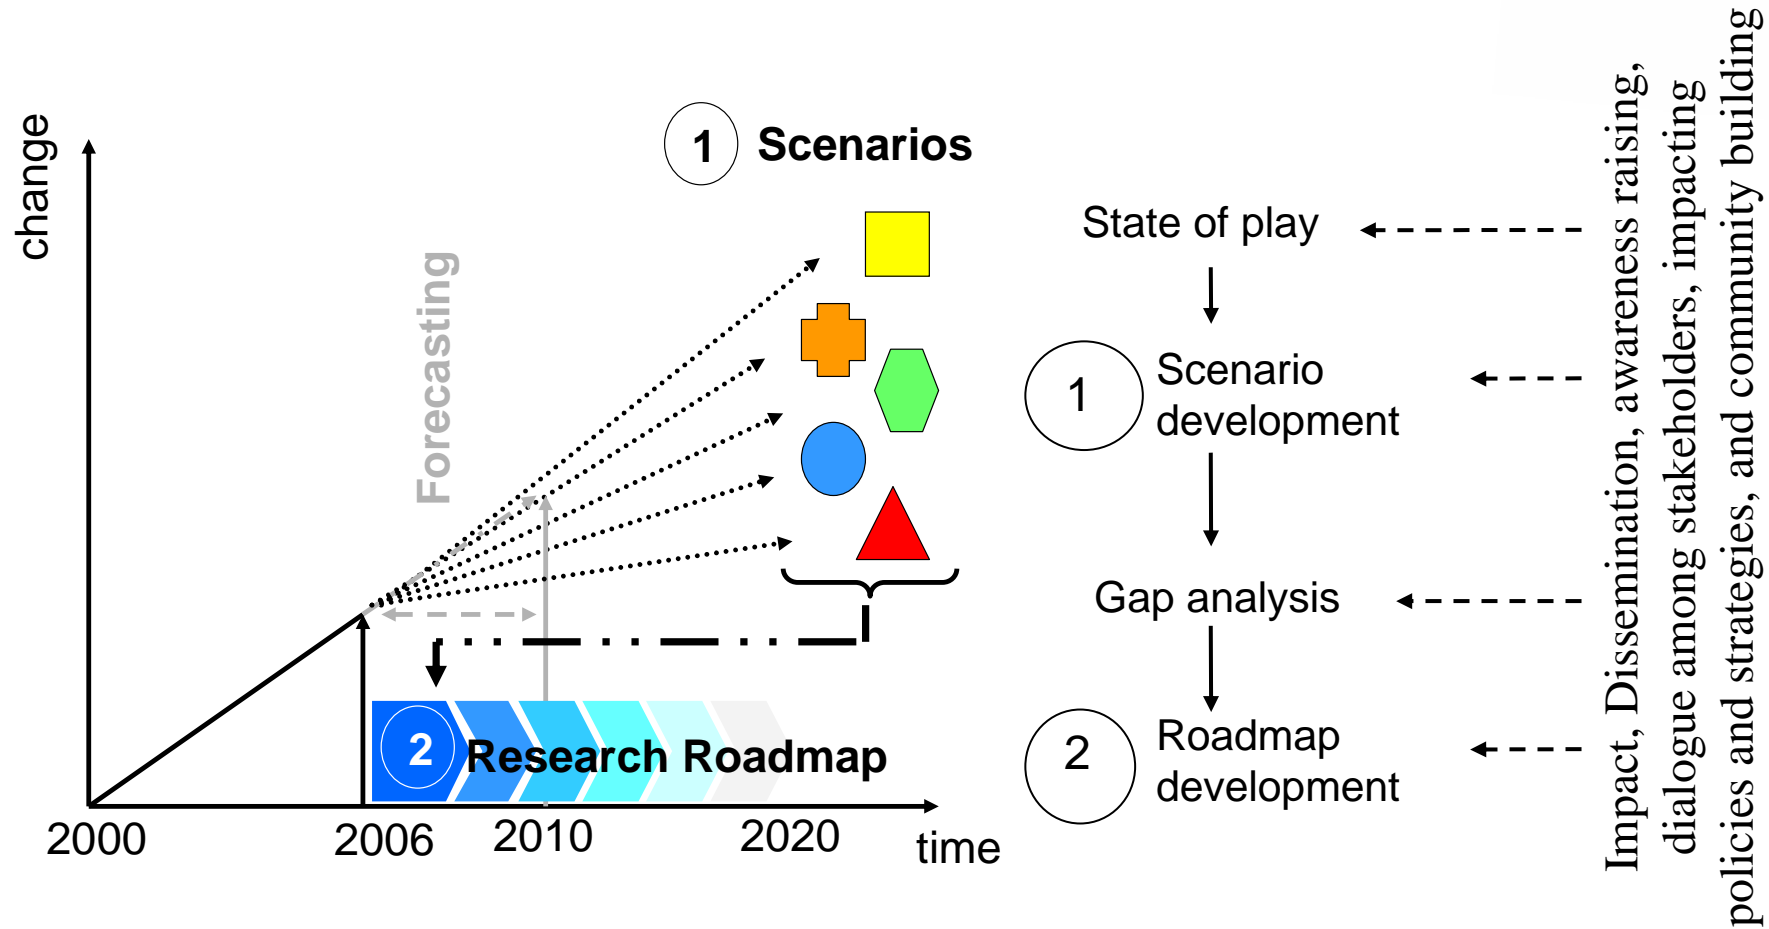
change

1 Scenarios

Forecasting

2 Research Roadmap

2000

2006

2010

2020

time

State of play

1 Scenario development

Gap analysis

2 Roadmap development

Impact, Dissemination, awareness raising, dialogue among stakeholders, impacting policies and strategies, and community building